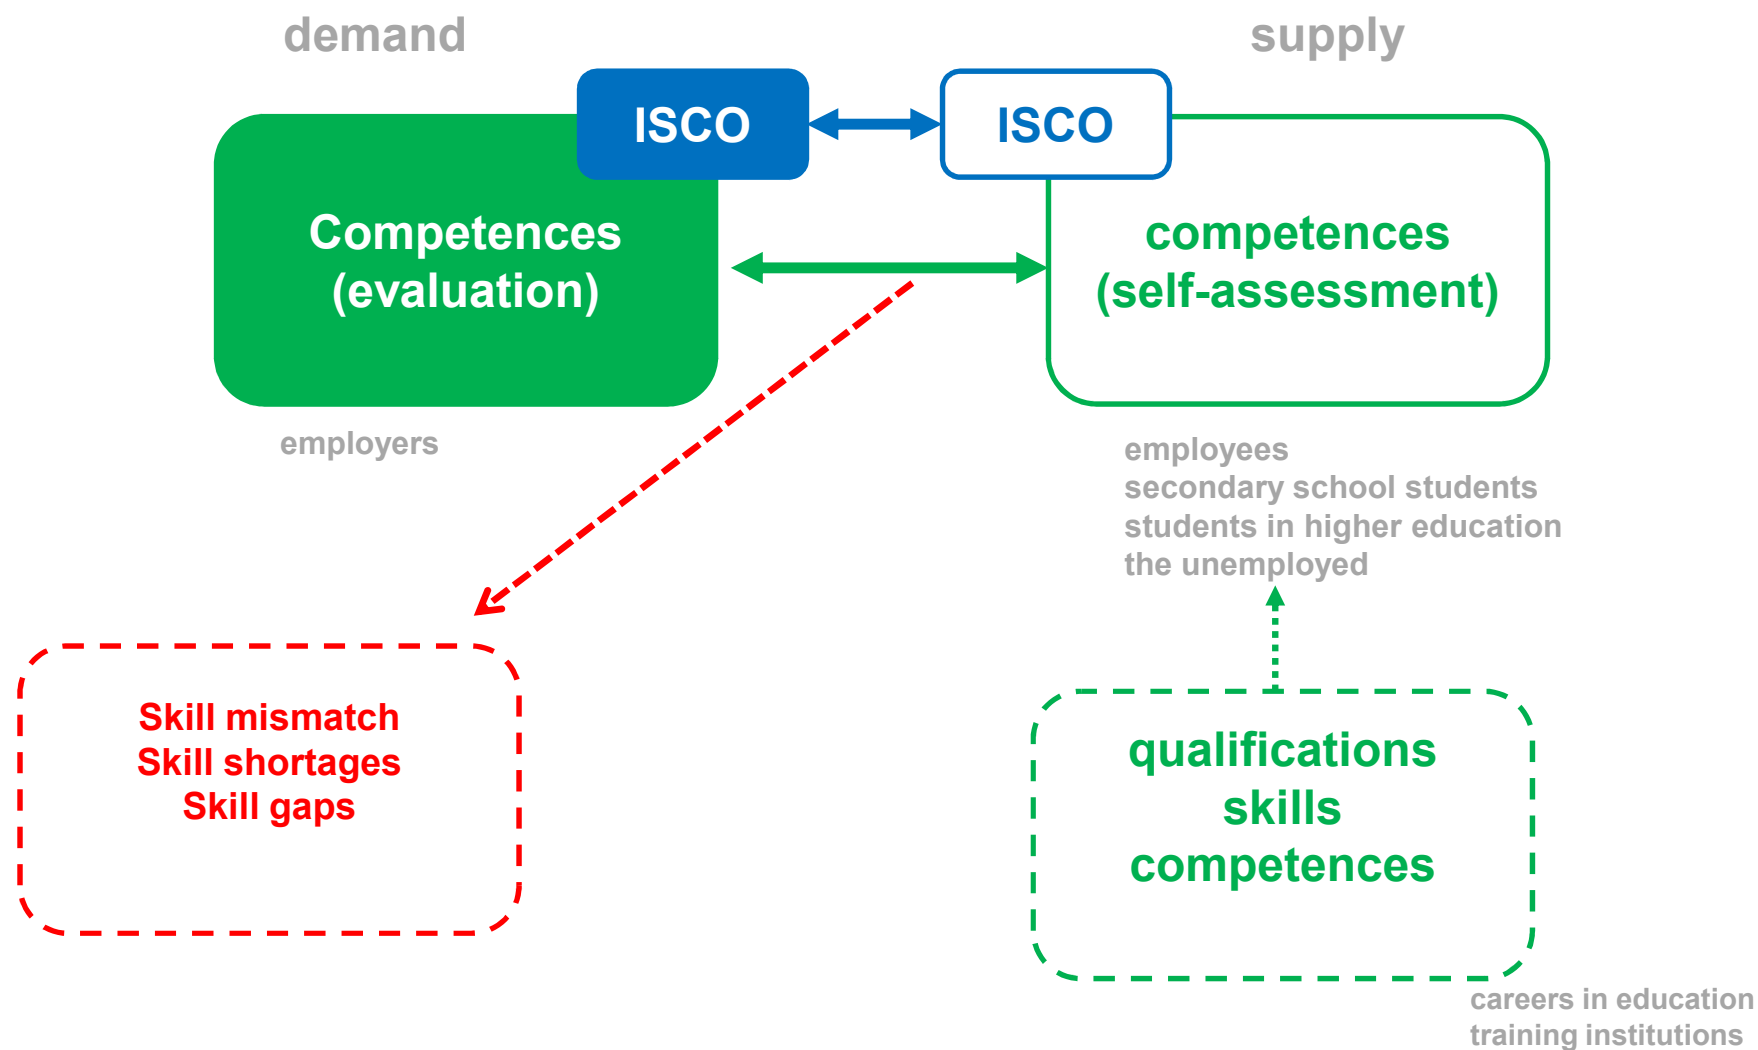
demand

supply

ISCO

ISCO

Competences
(evaluation)

competences
(self-assessment)

employers

employees
secondary school students
students in higher education
the unemployed

Skill mismatch
Skill shortages
Skill gaps

qualifications
skills
competences

careers in education
training institutions